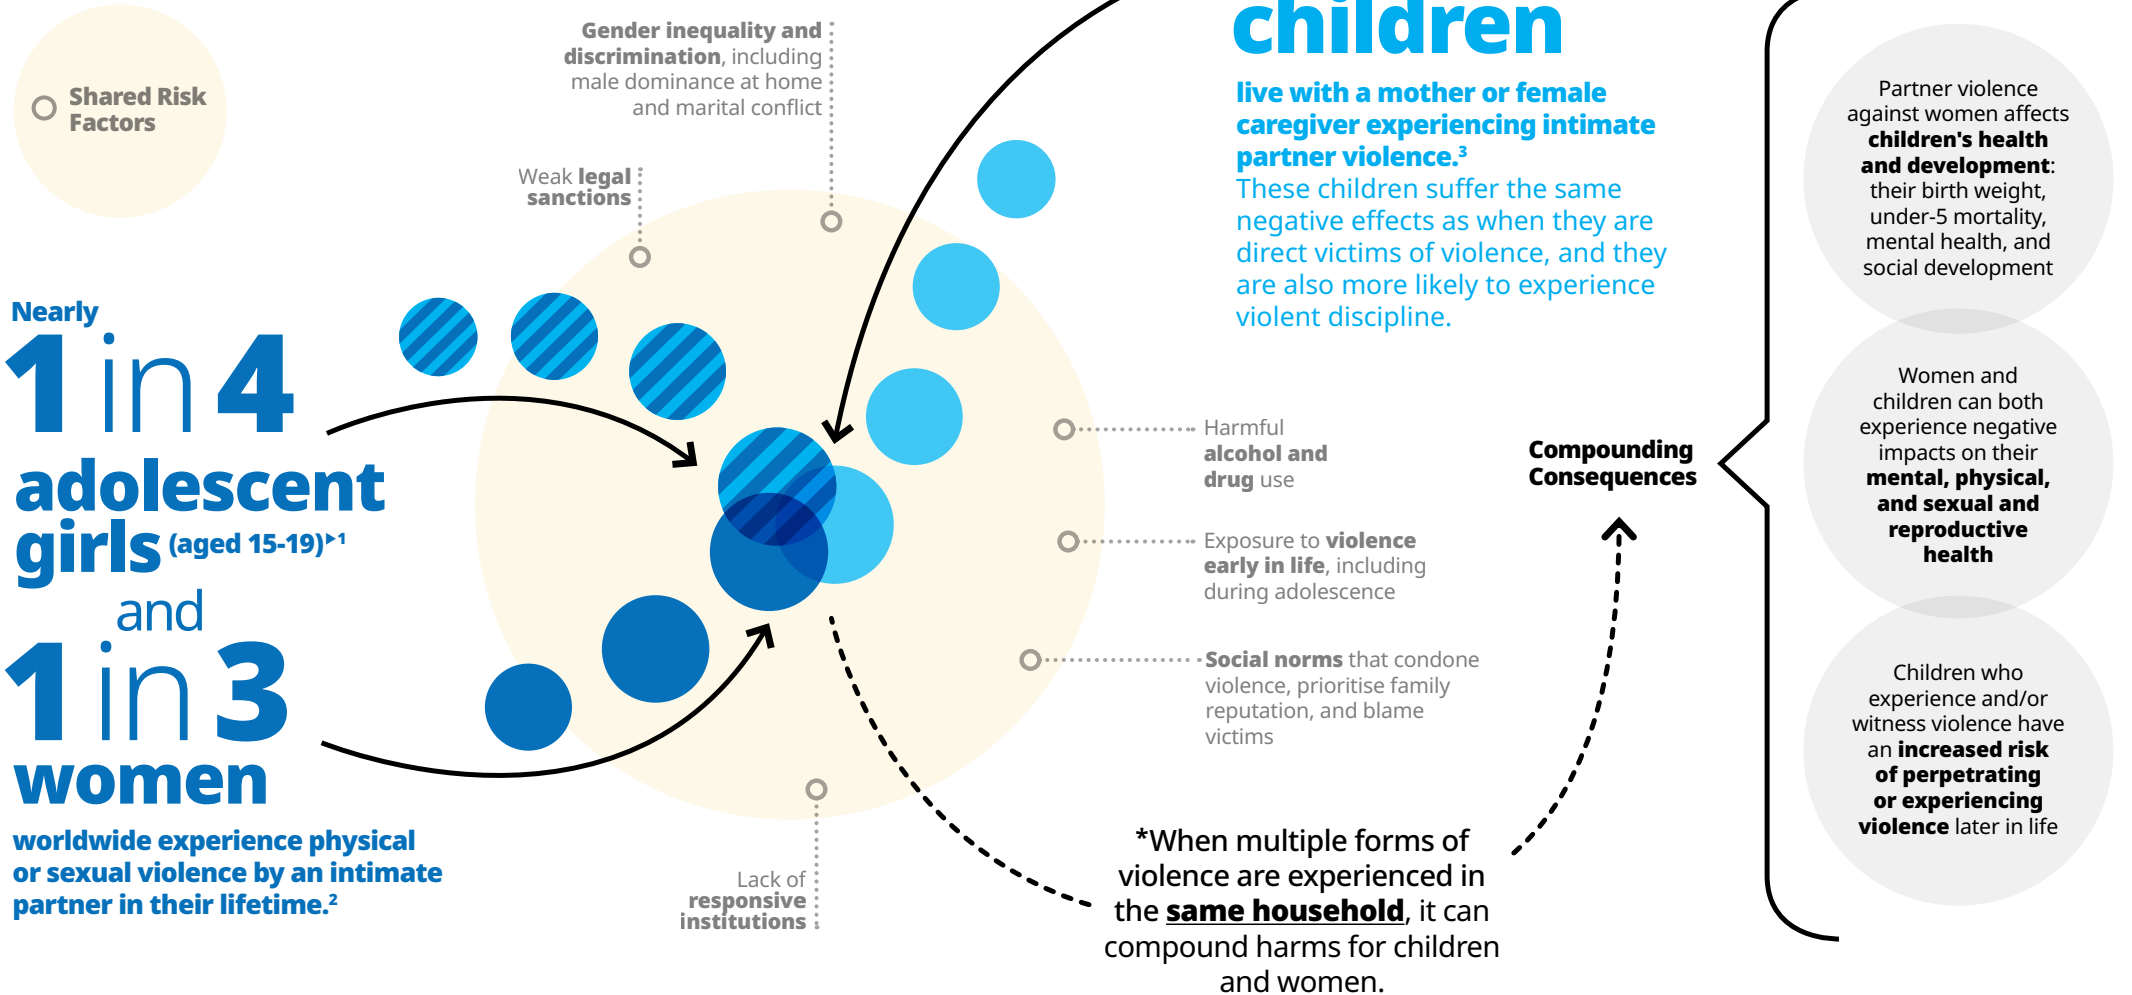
Shared Risk Factors

Gender inequality and discrimination, including male dominance at home and marital conflict

Weak legal sanctions

children

live with a mother or female caregiver experiencing intimate partner violence.$^3$ These children suffer the same negative effects as when they are direct victims of violence, and they are also more likely to experience violent discipline.

Partner violence against women affects children's health and development: their birth weight, under-5 mortality, mental health, and social development

Nearly 1 in 4 adolescent girls (aged 15-19)$^{*1}$ and 1 in 3 women worldwide experience physical or sexual violence by an intimate partner in their lifetime.$^2$

Harmful alcohol and drug use

Exposure to violence early in life, including during adolescence

Social norms that condone violence, prioritise family reputation, and blame victims

Compounding Consequences

Women and children can both experience negative impacts on their mental, physical, and sexual and reproductive health

Children who experience and/or witness violence have an increased risk of perpetrating or experiencing violence later in life

Lack of responsive institutions

*When multiple forms of violence are experienced in the same household, it can compound harms for children and women.